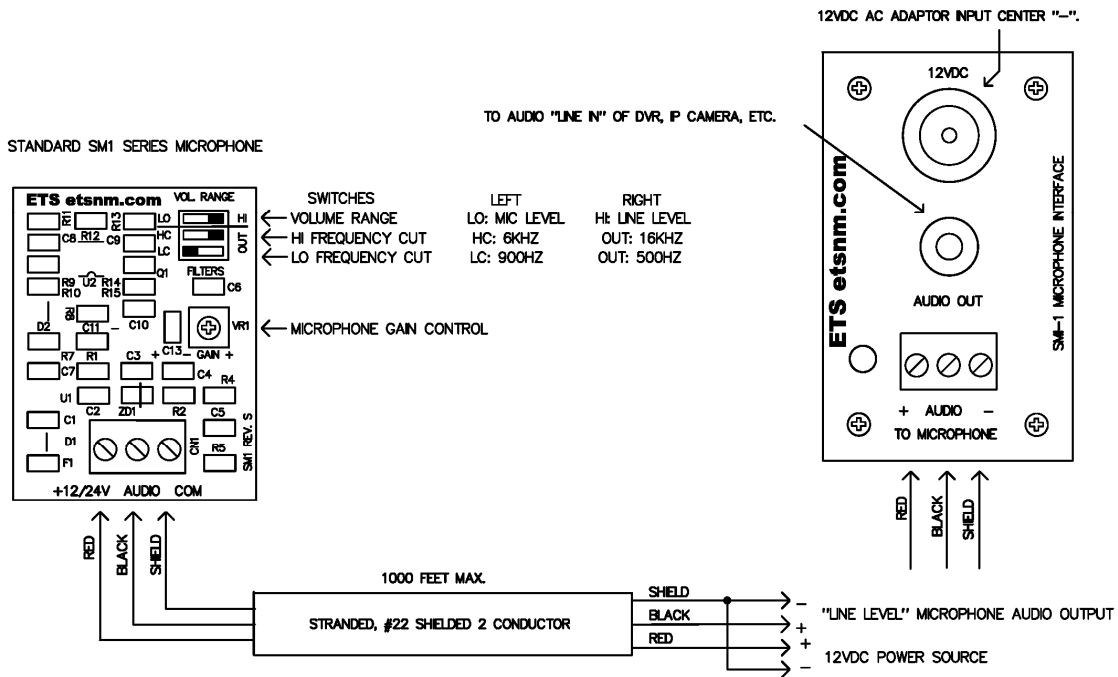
12VDC AC ADAPTOR INPUT CENTER "–".

12VDC

TO AUDIO "LINE IN" OF DVR, IP CAMERA, ETC.

STANDARD SM1 SERIES MICROPHONE

ETS etsnm.com

SMI-1 MICROPHONE INTERFACE

AUDIO OUT

+ AUDIO –

TO MICROPHONE

RED BLACK SHIELD

ETS etsnm.com VOL. RANGE

R11 R13 LO HI
C8 R12 C9 HC OUT
LC
Q1
R9 U2 R14 FILTERS
R10 R15 C6
D2 C11 C10 VR1
C13 GAIN +
R7 R1 C3 +
C7 C4 R4
U1
C2 ZD1 R2 C5
C1 CN1 R5 SM1 REV. S
D1
F1

+12/24V AUDIO COM

SWITCHES
VOLUME RANGE
HI FREQUENCY CUT
LO FREQUENCY CUT

| LEFT | RIGHT |
|---|---|
| LO: MIC LEVEL | HI: LINE LEVEL |
| HC: 6KHZ | OUT: 16KHZ |
| LC: 900HZ | OUT: 500HZ |

MICROPHONE GAIN CONTROL

RED BLACK SHIELD

1000 FEET MAX.

STRANDED, #22 SHIELDED 2 CONDUCTOR

SHIELD
BLACK
RED

– "LINE LEVEL" MICROPHONE AUDIO OUTPUT
+
+ 12VDC POWER SOURCE
–